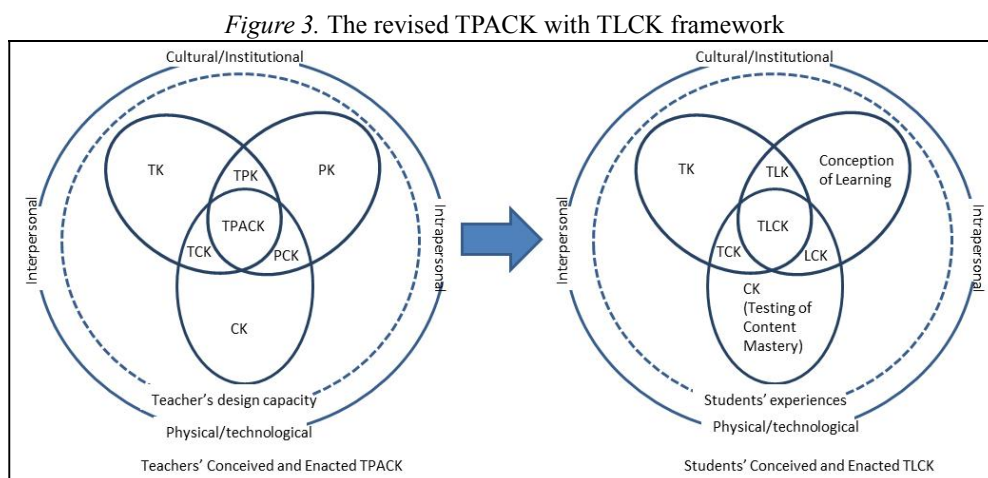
*Figure 3.* The revised TPACK with TLCK framework

Cultural/Institutional

Interpersonal

Intrapersonal

TK

PK

TPK

TPACK

TCK

PCK

CK

Teacher's design capacity

Physical/technological

Teachers' Conceived and Enacted TPACK

Cultural/Institutional

Interpersonal

Intrapersonal

TK

TLK

Conception of Learning

TLCK

TCK

LCK

CK (Testing of Content Mastery)

Students' experiences

Physical/technological

Students' Conceived and Enacted TLCK